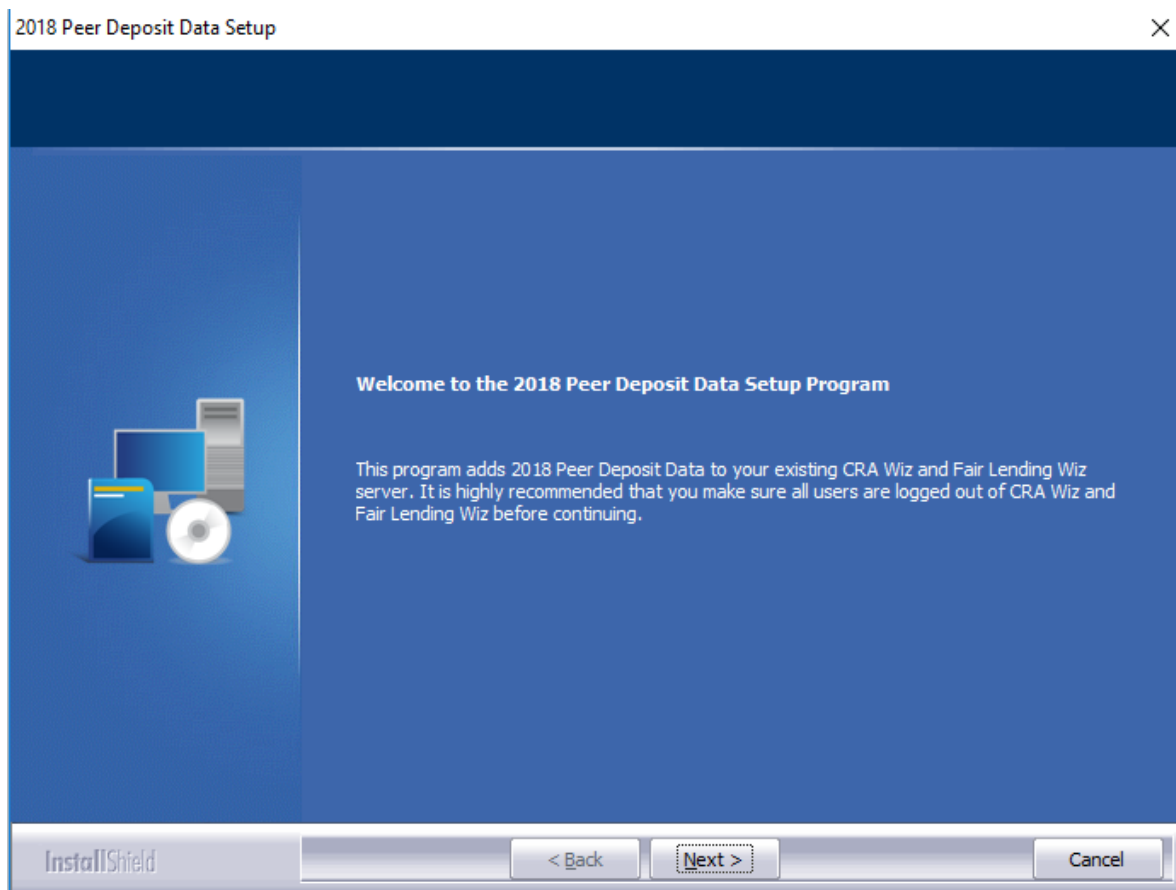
2018 Peer Deposit Data Setup

×

Welcome to the 2018 Peer Deposit Data Setup Program

This program adds 2018 Peer Deposit Data to your existing CRA Wiz and Fair Lending Wiz server. It is highly recommended that you make sure all users are logged out of CRA Wiz and Fair Lending Wiz before continuing.

InstallShield

< Back

Next >

Cancel